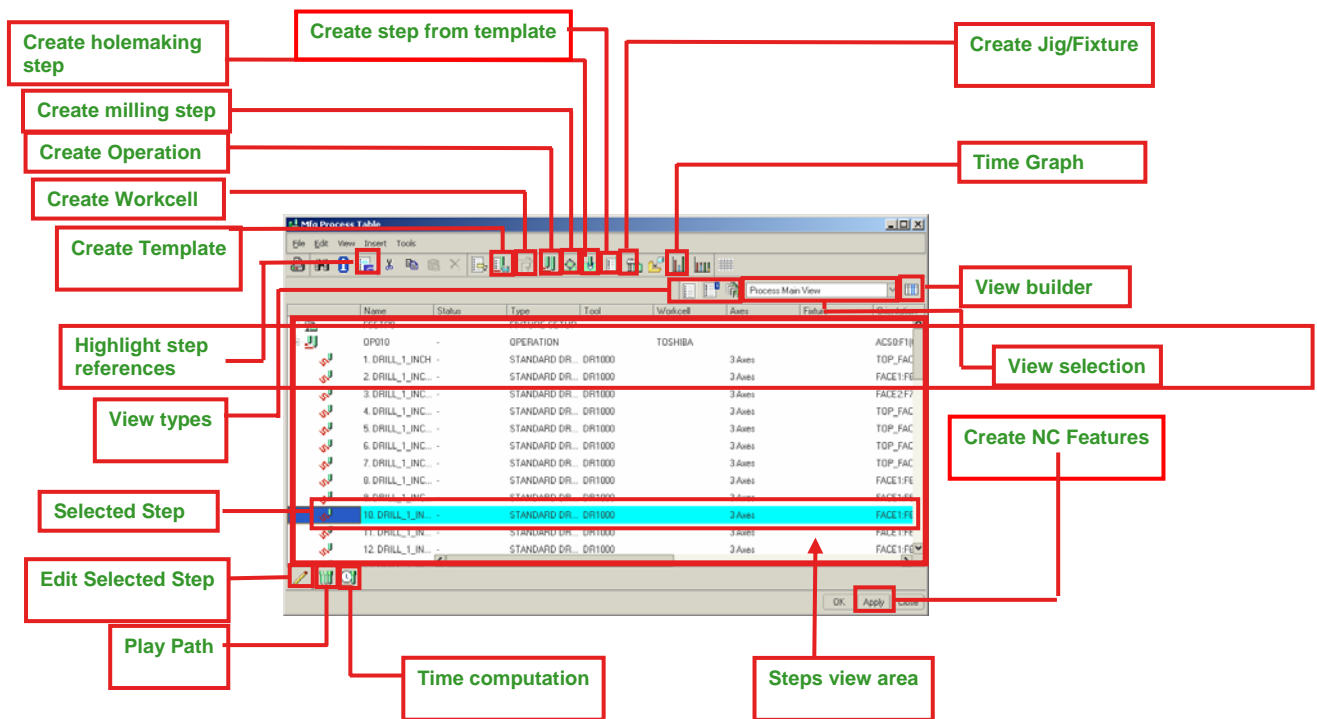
Create holemaking step

Create step from template

Create Jig/Fixture

Create milling step

Create Operation

Time Graph

Create Workcell

Create Template

Mfg Process Table

File Edit View Insert Tools

Process Main View

View builder

| | Name | Status | Type | Tool | Workcell | Axes | Fixture | Description |
|---|---|---|---|---|---|---|---|---|
| | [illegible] | | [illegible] | | | | | |
| | OP010 | - | OPERATION | | TOSHIBA | | | ACS0:F1( |
| | 1. DRILL_1_INCH | - | STANDARD DR... | DR1000 | | 3 Axes | | TOP_FAC |
| | 2. DRILL_1_INC... | - | STANDARD DR... | DR1000 | | 3 Axes | | FACE1:F8 |
| | 3. DRILL_1_INC... | - | STANDARD DR... | DR1000 | | 3 Axes | | FACE2:F7 |
| | 4. DRILL_1_INC... | - | STANDARD DR... | DR1000 | | 3 Axes | | TOP_FAC |
| | 5. DRILL_1_INC... | - | STANDARD DR... | DR1000 | | 3 Axes | | TOP_FAC |
| | 6. DRILL_1_INC... | - | STANDARD DR... | DR1000 | | 3 Axes | | TOP_FAC |
| | 7. DRILL_1_INC... | - | STANDARD DR... | DR1000 | | 3 Axes | | TOP_FAC |
| | 8. DRILL_1_INC... | - | STANDARD DR... | DR1000 | | 3 Axes | | FACE1:FE |
| | 9. DRILL_1_INC... | - | STANDARD DR... | DR1000 | | 3 Axes | | FACE1:FE |
| | 10. DRILL_1_IN... | - | STANDARD DR... | DR1000 | | 3 Axes | | FACE1:FE |
| | 11. DRILL_1_IN... | - | STANDARD DR... | DR1000 | | 3 Axes | | FACE1:FE |
| | 12. DRILL_1_IN... | - | STANDARD DR... | DR1000 | | 3 Axes | | FACE1:FE |

Highlight step references

View selection

View types

Create NC Features

Selected Step

Edit Selected Step

OK Apply Close

Play Path

Time computation

Steps view area